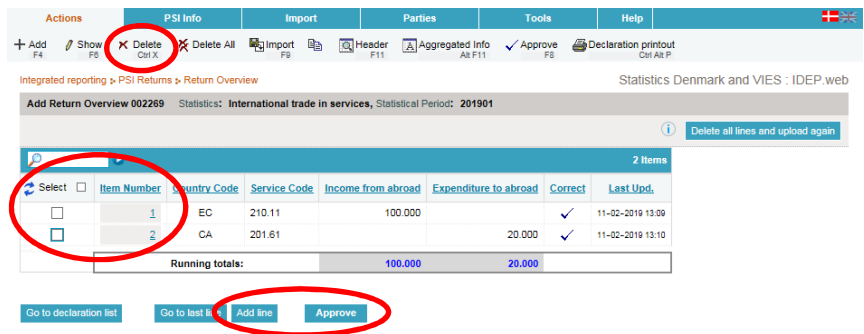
Actions | PSI Info | Import | Parties | Tools | Help

Add F4 | Show F6 | Delete Ctrl X | Delete All | Import F8 | Header F11 | Aggregated Info Alt F11 | Approve F8 | Declaration printout Ctrl Alt P

Integrated reporting > PSI Returns > Return Overview

Statistics Denmark and VIES : IDEP.web

Add Return Overview 002269 Statistics: International trade in services, Statistical Period: 201901

Delete all lines and upload again

2 Items

| Select | Item Number | Country Code | Service Code | Income from abroad | Expenditure to abroad | Correct | Last Upd. |
|---|---|---|---|---|---|---|---|
| | 1 | EC | 210.11 | 100.000 | | ✓ | 11-02-2019 13:09 |
| | 2 | CA | 201.61 | | 20.000 | ✓ | 11-02-2019 13:10 |
| | Running totals: | | | 100.000 | 20.000 | | |

Go to declaration list | Go to last li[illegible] | Add line | Approve